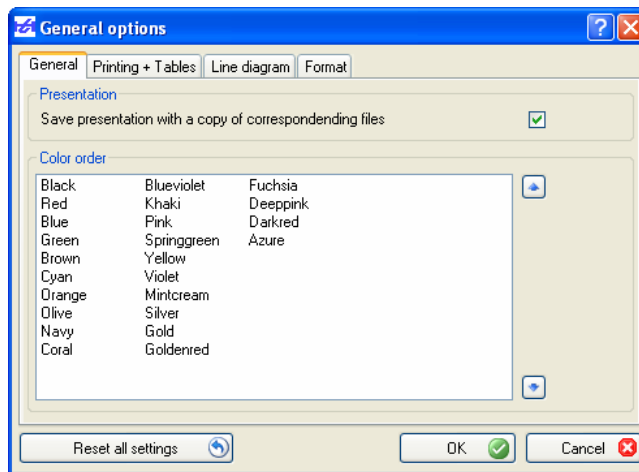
General options

General | Printing + Tables | Line diagram | Format

Presentation

Save presentation with a copy of correspondending files

Color order

Black
Red
Blue
Green
Brown
Cyan
Orange
Olive
Navy
Coral

Blueviolet
Khaki
Pink
Springgreen
Yellow
Violet
Mintcream
Silver
Gold
Goldenred

Fuchsia
Deeppink
Darkred
Azure

Reset all settings

OK

Cancel